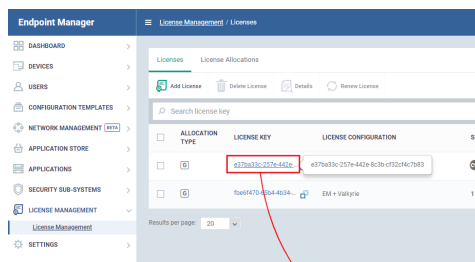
Endpoint Manager

License Management / Licenses

DASHBOARD
DEVICES
USERS
CONFIGURATION TEMPLATES
NETWORK MANAGEMENT BETA
APPLICATION STORE
APPLICATIONS
SECURITY SUB-SYSTEMS
LICENSE MANAGEMENT
License Management
SETTINGS

Licenses License Allocations

Add License Delete License Details Renew License

Search license key

| | ALLOCATION TYPE | LICENSE KEY | LICENSE CONFIGURATION | S |
|---|---|---|---|---|
| | G | e37ba33c-257e-442e... | e37ba33c-257e-442e-8c3b-cf32cf4c7b83 | |
| | G | foe6f470-85b4-4b34-... | EM + Valkyrie | 1 |

Results per page: 20